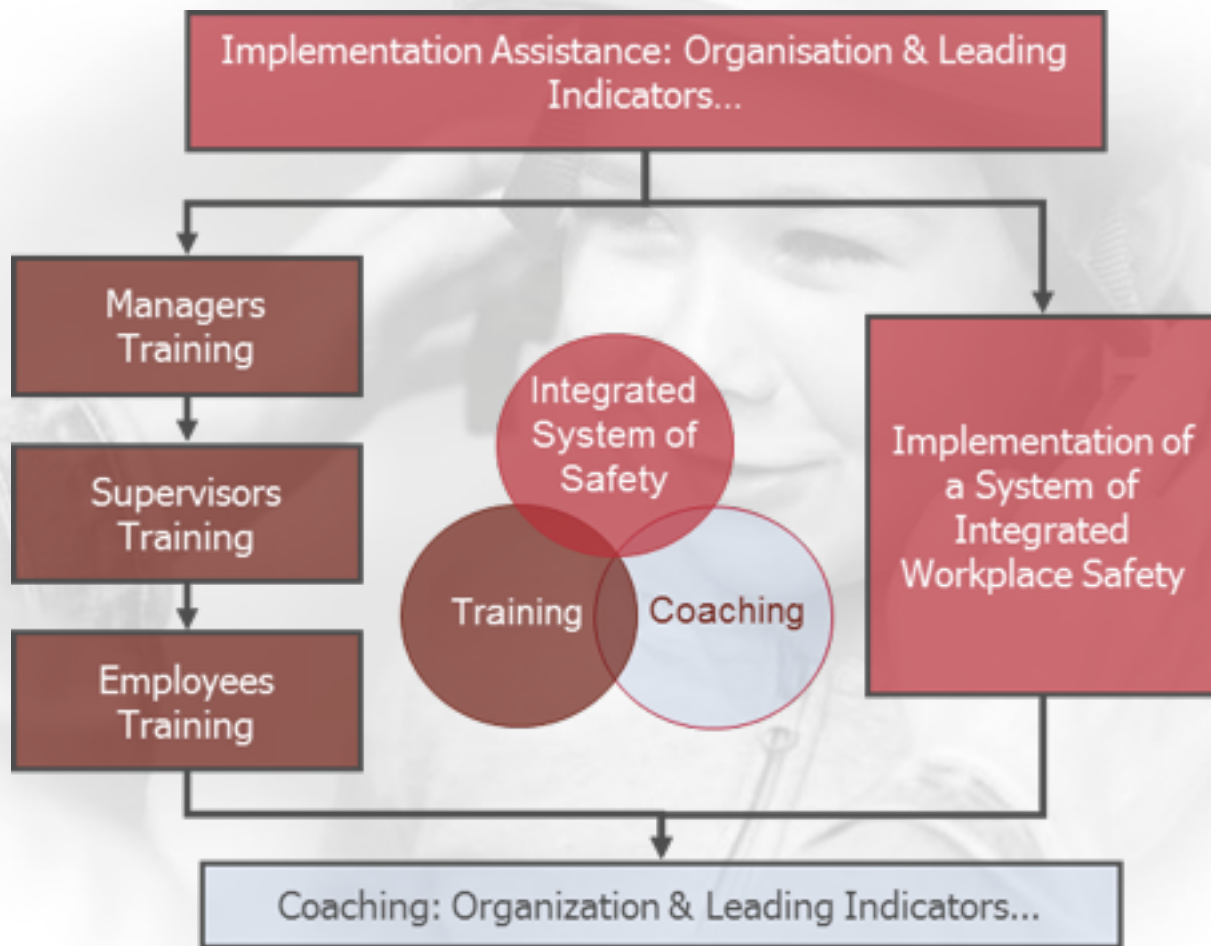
Implementation Assistance: Organisation & Leading Indicators...

Managers Training

Supervisors Training

Employees Training

Integrated System of Safety

Training

Coaching

Implementation of a System of Integrated Workplace Safety

Coaching: Organization & Leading Indicators...